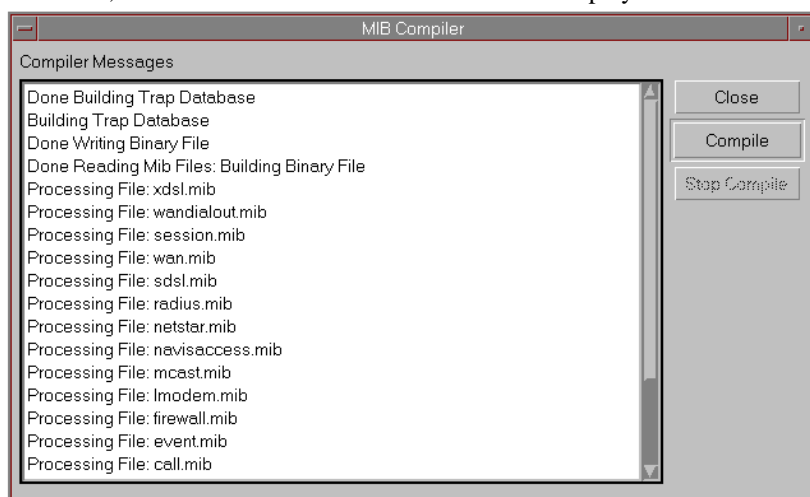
MIB Compiler

Compiler Messages

Done Building Trap Database
Building Trap Database
Done Writing Binary File
Done Reading Mib Files: Building Binary File
Processing File: xdsl.mib
Processing File: wandialout.mib
Processing File: session.mib
Processing File: wan.mib
Processing File: sdsl.mib
Processing File: radius.mib
Processing File: netstar.mib
Processing File: navisaccess.mib
Processing File: mcast.mib
Processing File: lmodem.mib
Processing File: firewall.mib
Processing File: event.mib
Processing File: call.mib

Close
Compile
Stop Compile